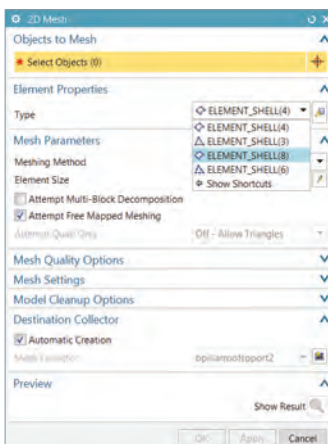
2D Mesh

Objects to Mesh

* Select Objects (0)

Element Properties

Type

ELEMENT_SHELL(4)

Mesh Parameters

Meshing Method

Element Size

ELEMENT_SHELL(4)
ELEMENT_SHELL(3)
ELEMENT_SHELL(8)
ELEMENT_SHELL(6)
Show Shortcuts

Attempt Multi-Block Decomposition

Attempt Free Mapped Meshing

Attempt Quad Only

Off - Allow Triangles

Mesh Quality Options

Mesh Settings

Model Cleanup Options

Destination Collector

Automatic Creation

Mesh Collector

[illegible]

Preview

Show Result

OK

Apply

Cancel